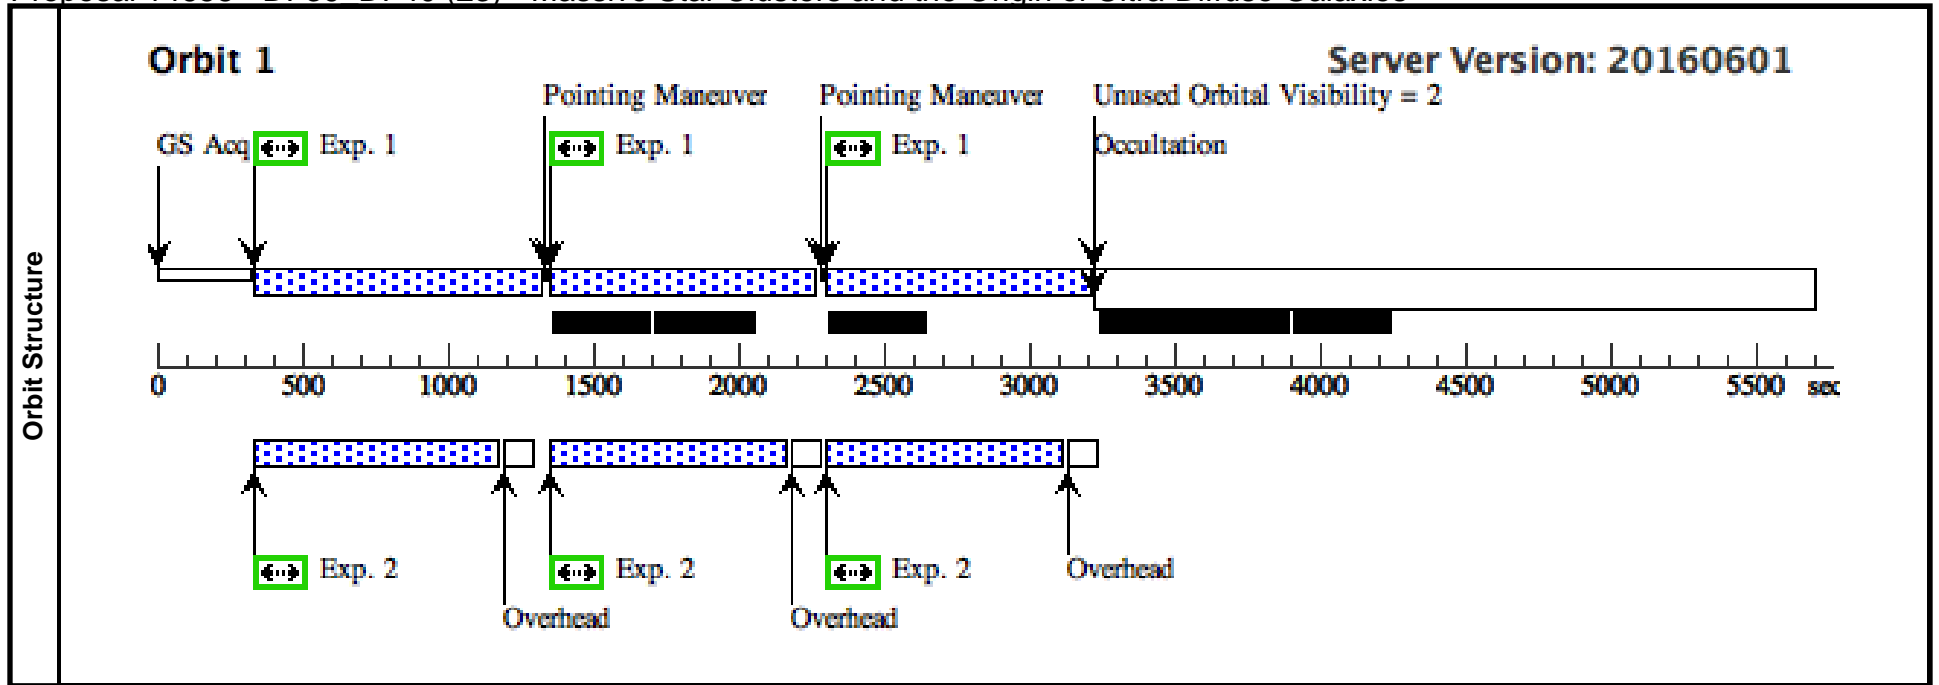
Orbit Structure

Orbit 1

Server Version: 20160601

Pointing Maneuver

Pointing Maneuver

Unused Orbital Visibility = 2

GS Acq

Exp. 1

Exp. 1

Exp. 1

Occultation

0 500 1000 1500 2000 2500 3000 3500 4000 4500 5000 5500 sec

Exp. 2

Exp. 2

Exp. 2

Overhead

Overhead

Overhead

Overhead